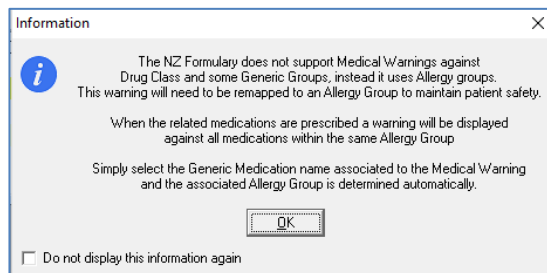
Information

The NZ Formulary does not support Medical Warnings against Drug Class and some Generic Groups, instead it uses Allergy groups. This warning will need to be remapped to an Allergy Group to maintain patient safety.

When the related medications are prescribed a warning will be displayed against all medications within the same Allergy Group

Simply select the Generic Medication name associated to the Medical Warning and the associated Allergy Group is determined automatically.

OK

Do not display this information again